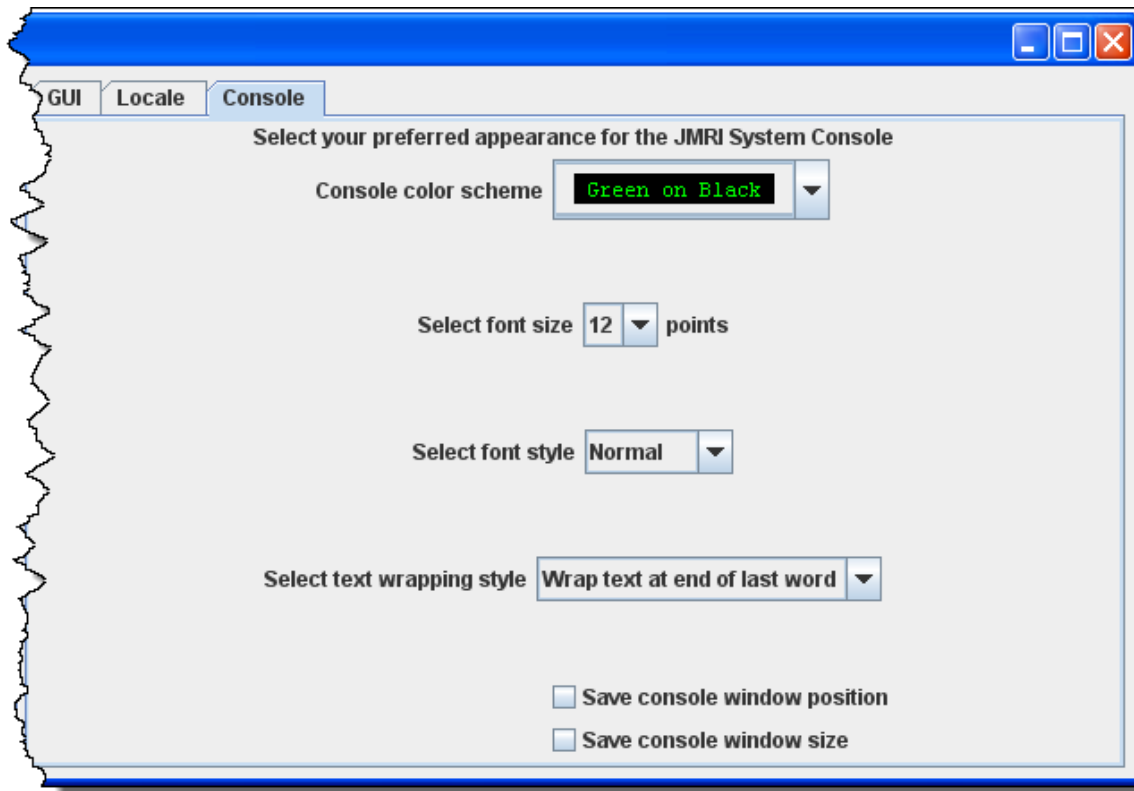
GUI Locale Console

Select your preferred appearance for the JMRI System Console

Console color scheme Green on Black

Select font size 12 points

Select font style Normal

Select text wrapping style Wrap text at end of last word

Save console window position

Save console window size